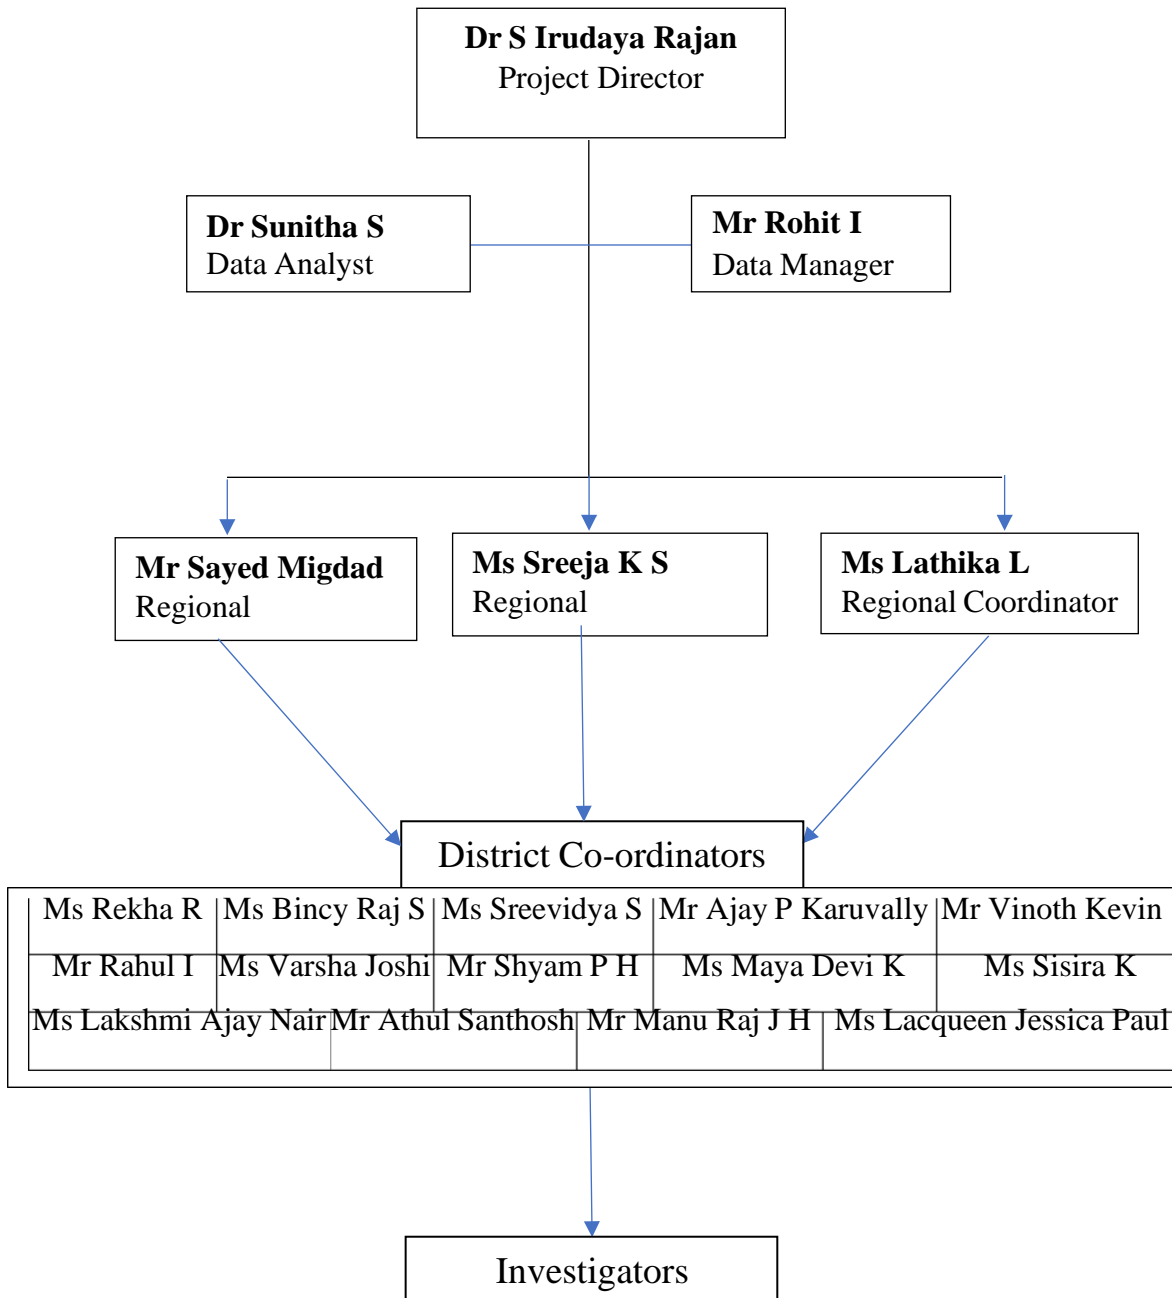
**Dr S Irudaya Rajan**
Project Director

**Dr Sunitha S**
Data Analyst

**Mr Rohit I**
Data Manager

**Mr Sayed Migdad**
Regional

**Ms Sreeja K S**
Regional

**Ms Lathika L**
Regional Coordinator

District Co-ordinators

| Ms Rekha R | Ms Bincy Raj S | Ms Sreevidya S | Mr Ajay P Karuvally | Mr Vinoth Kevin |
|---|---|---|---|---|
| Mr Rahul I | Ms Varsha Joshi | Mr Shyam P H | Ms Maya Devi K | Ms Sisira K |

| Ms Lakshmi Ajay Nair | Mr Athul Santhosh | Mr Manu Raj J H | Ms Lacqueen Jessica Paul |
|---|---|---|---|

Investigators